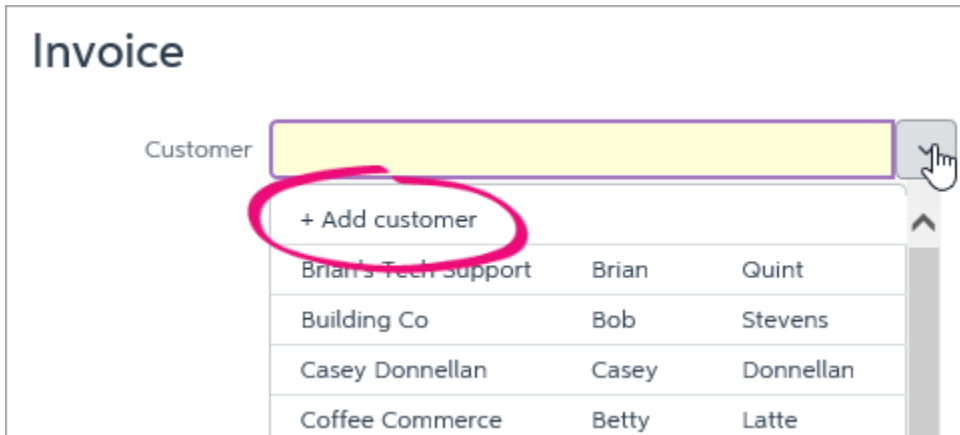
Invoice

Customer

+ Add customer

| | | |
|---|---|---|
| Brian's Tech Support | Brian | Quint |
| Building Co | Bob | Stevens |
| Casey Donnellan | Casey | Donnellan |
| Coffee Commerce | Betty | Latte |